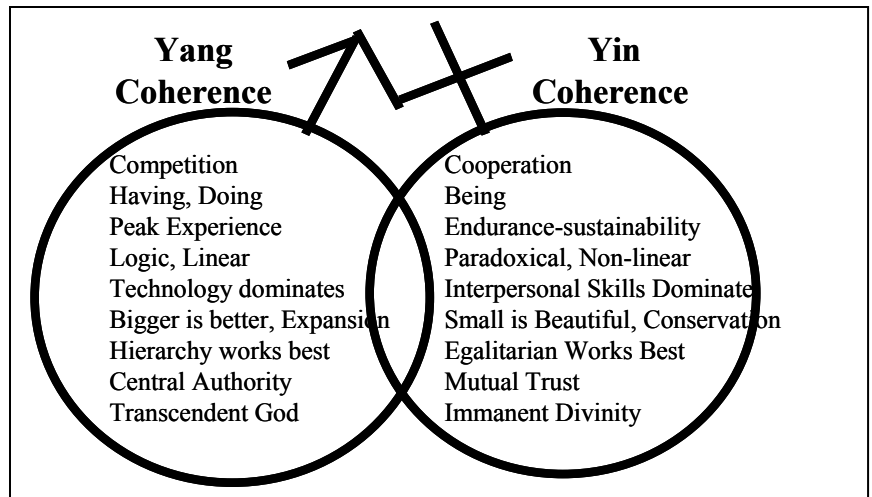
Yang Coherence

Competition
Having, Doing
Peak Experience
Logic, Linear
Technology dominates
Bigger is better, Expansion
Hierarchy works best
Central Authority
Transcendent God

Yin Coherence

Cooperation
Being
Endurance-sustainability
Paradoxical, Non-linear
Interpersonal Skills Dominate
Small is Beautiful, Conservation
Egalitarian Works Best
Mutual Trust
Immanent Divinity